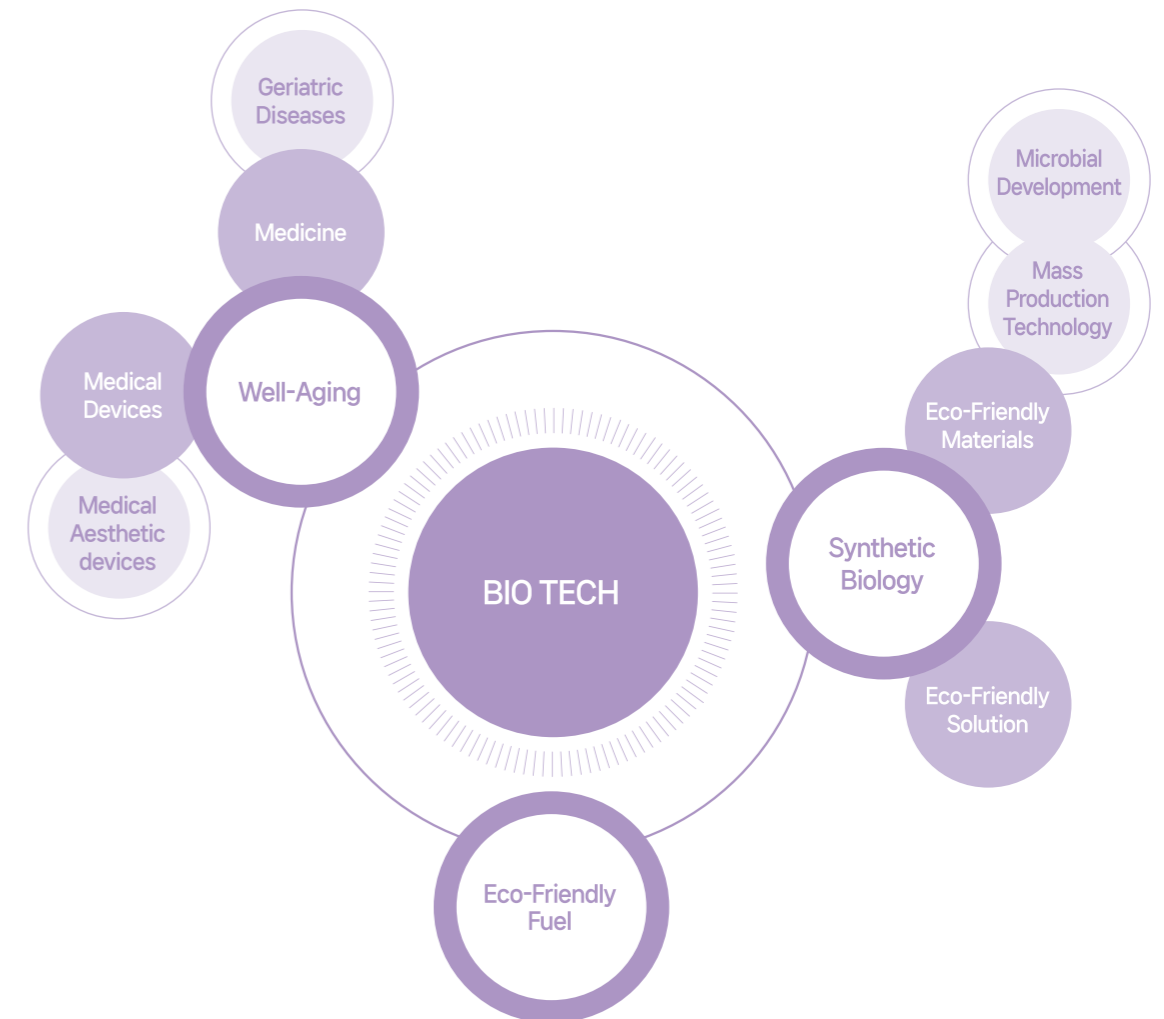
Geriatric Diseases

Medicine

Microbial Development

Mass Production Technology

Medical Devices

Well-Aging

Eco-Friendly Materials

Medical Aesthetic devices

BIO TECH

Synthetic Biology

Eco-Friendly Solution

Eco-Friendly Fuel